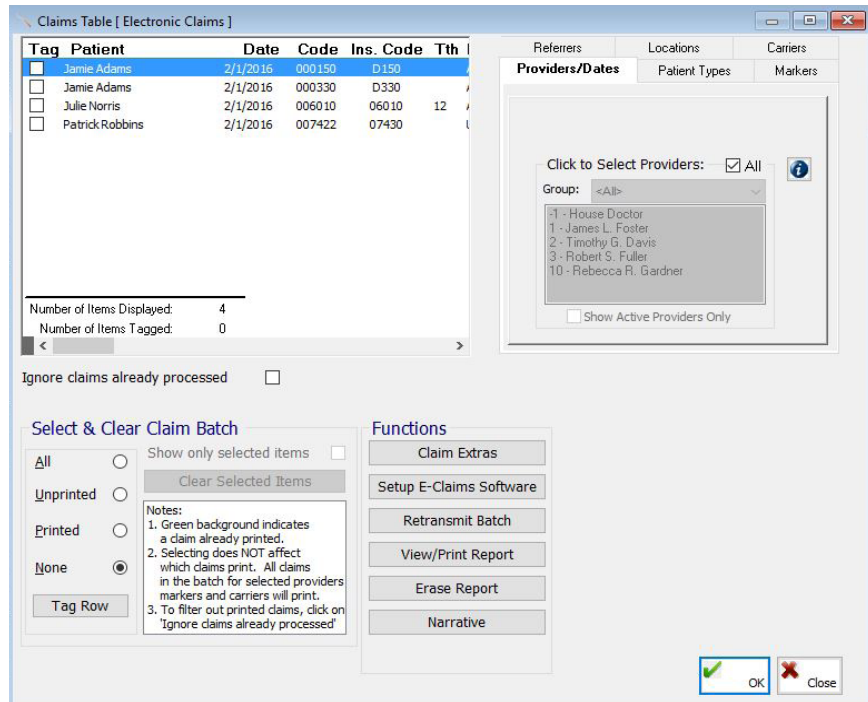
Claims Table [ Electronic Claims ]

| Tag | Patient | Date | Code | Ins. Code | Tth |
|---|---|---|---|---|---|
| | Jamie Adams | 2/1/2016 | 000150 | D150 | |
| | Jamie Adams | 2/1/2016 | 000330 | D330 | |
| | Julie Norris | 2/1/2016 | 006010 | 06010 | 12 |
| | Patrick Robbins | 2/1/2016 | 007422 | 07430 | |

Number of Items Displayed: 4
Number of Items Tagged: 0

Referrers | Locations | Carriers
Providers/Dates | Patient Types | Markers

Click to Select Providers: All
Group: <All>
-1 - House Doctor
1 - James L. Foster
2 - Timothy G. Davis
3 - Robert S. Fuller
10 - Rebecca R. Gardner
Show Active Providers Only

Ignore claims already processed

Select & Clear Claim Batch
All
Unprinted
Printed
None
Tag Row
Show only selected items
Clear Selected Items
Notes:
1. Green background indicates a claim already printed.
2. Selecting does NOT affect which claims print. All claims in the batch for selected providers markers and carriers will print.
3. To filter out printed claims, click on 'Ignore claims already processed'

Functions
Claim Extras
Setup E-Claims Software
Retransmit Batch
View/Print Report
Erase Report
Narrative

OK
Close